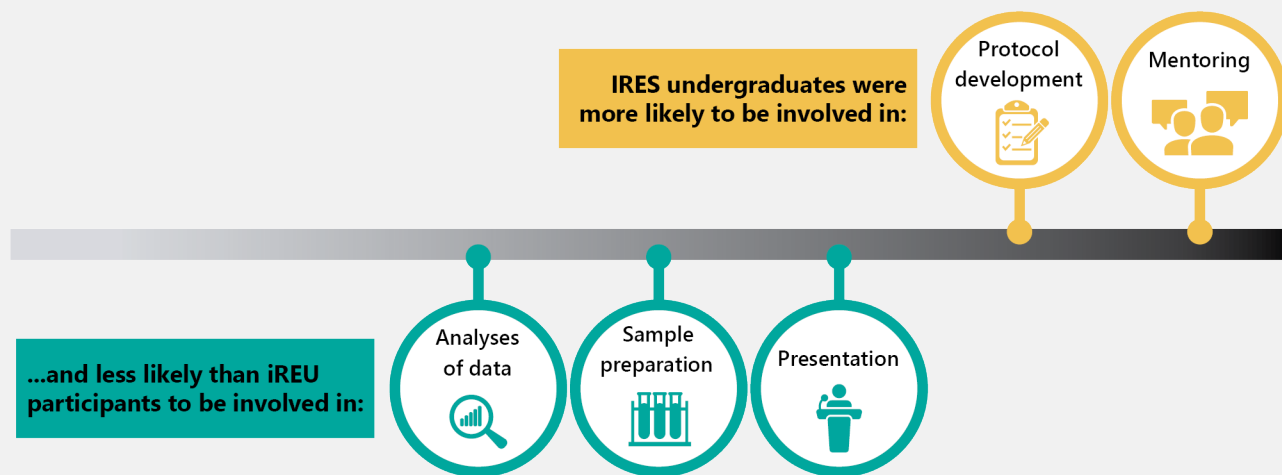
IRES undergraduates were more likely to be involved in:

Protocol development

Mentoring

...and less likely than iREU participants to be involved in:

Analyses of data

Sample preparation

Presentation